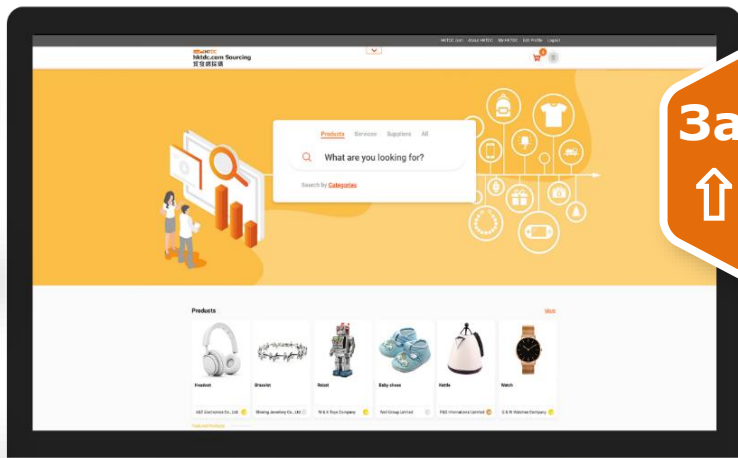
HKTDC.com About HKTDC My HKTDC Edit Profile Logout

hktdc.com Sourcing
貿發網採購

Products Services Suppliers All

What are you looking for?

Search by Categories

3a
⇧

Products

More

Headset
Bracelet
Robot
Baby shoes
Kettle
Watch

ABC Electronics Co., Ltd.
Shining Jewellery Co., Ltd.
W & A Toys Company
Aot Group Limited
P&C International Limited
S & W Watches Company

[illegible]